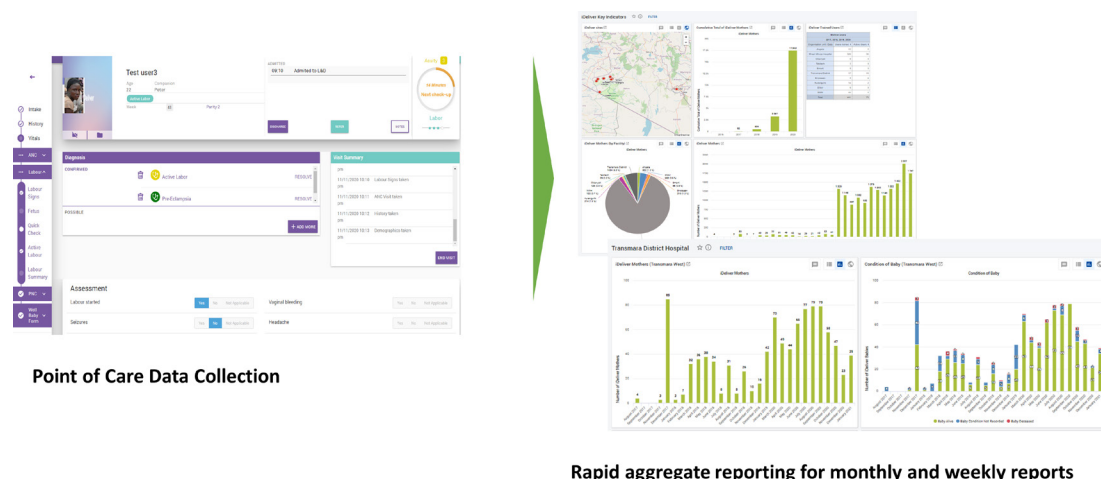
Test user3

Admitted to L&D

Intake
History
Vitals
ANC
Labour
Labour Signs
Fetus
Quick Check
Active Labour
Labour Summary
PNC
Well Baby Form

Diagnosis
CONFIRMED
Active Labor
RESOLVE
Pre-Eclampsia
RESOLVE
POSSIBLE
+ ADD MORE

Visit Summary
Labour Signs taken
ANC Visit taken
History taken
Demographics taken
END VISIT

Labor

Assessment
Labour started
Yes No Not Applicable
Vaginal bleeding
Yes No Not Applicable
Seizures
Yes No Not Applicable
Headache
Yes No Not Applicable

Point of Care Data Collection

iDeliver Key Indicators
FILTER
iDeliver Map
Cumulative Total of iDeliver Mothers
iDeliver Mothers
iDeliver Mothers by Facility
iDeliver Mothers
Transmara District Hospital
FILTER
iDeliver Mothers (Transmara West)
iDeliver Mothers
Number of iDeliver Mothers
Condition of Baby (Transmara West)
Condition of Baby
Number of Babies
Baby Alive
Baby Condition Not Recorded
Baby Deceased

Rapid aggregate reporting for monthly and weekly reports